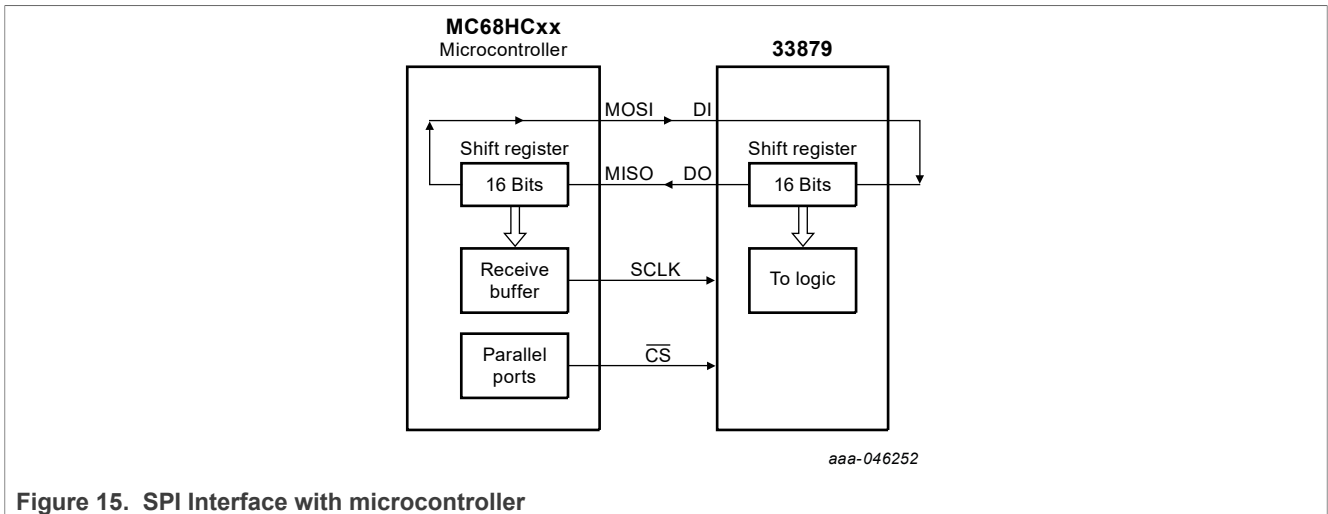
MC68HCxx
Microcontroller

33879

MOSI

DI

Shift register

16 Bits

MISO

DO

Shift register

16 Bits

Receive buffer

SCLK

To logic

Parallel ports

$\overline{CS}$

aaa-046252

Figure 15. SPI Interface with microcontroller